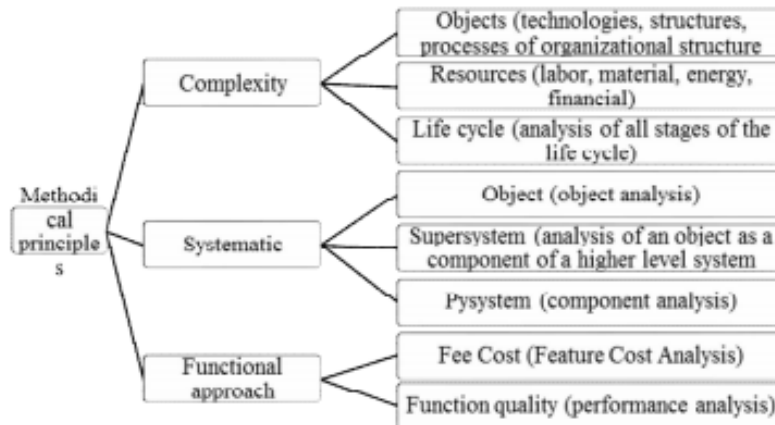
Methodical principles

Complexity

Objects (technologies, structures, processes of organizational structure

Resources (labor, material, energy, financial)

Life cycle (analysis of all stages of the life cycle)

Systematic

Object (object analysis)

Supersystem (analysis of an object as a component of a higher level system

Pysystem (component analysis)

Functional approach

Fee Cost (Feature Cost Analysis)

Function quality (performance analysis)